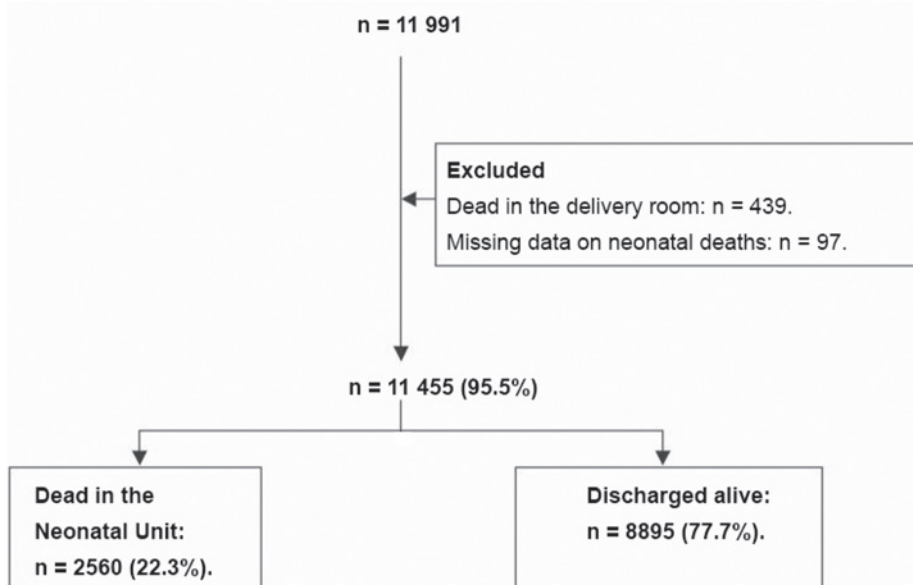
n = 11 991

Excluded

Dead in the delivery room: n = 439.

Missing data on neonatal deaths: n = 97.

n = 11 455 (95.5%)

Dead in the Neonatal Unit: n = 2560 (22.3%).

Discharged alive: n = 8895 (77.7%).